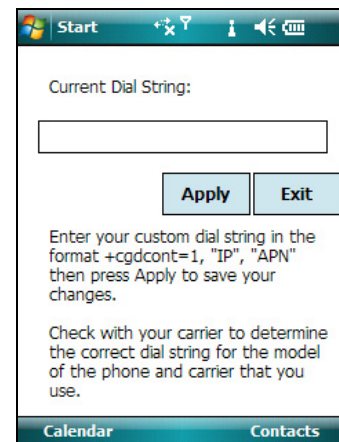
Start

Current Dial String:

Apply

Exit

Enter your custom dial string in the format +cgdcont=1, "IP", "APN" then press Apply to save your changes.

Check with your carrier to determine the correct dial string for the model of the phone and carrier that you use.

Calendar

Contacts